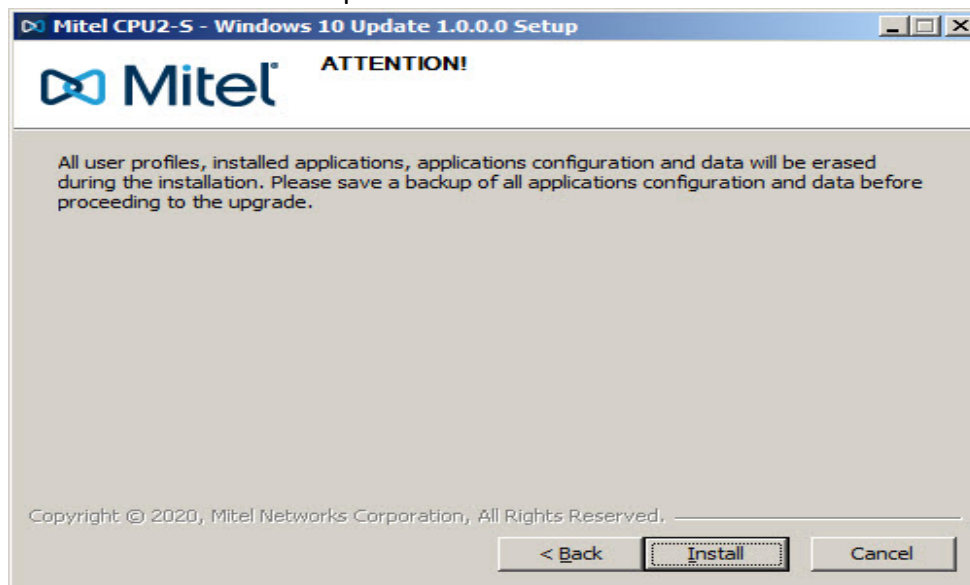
Mitel CPU2-S - Windows 10 Update 1.0.0.0 Setup

Mitel

ATTENTION!

All user profiles, installed applications, applications configuration and data will be erased during the installation. Please save a backup of all applications configuration and data before proceeding to the upgrade.

Copyright © 2020, Mitel Networks Corporation, All Rights Reserved.

< Back

Install

Cancel